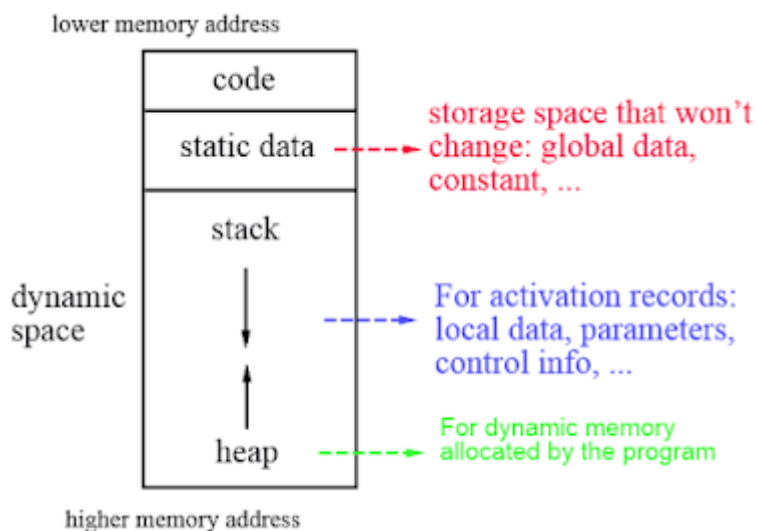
lower memory address

code

static data

storage space that won't change: global data, constant, ...

stack

dynamic space

For activation records: local data, parameters, control info, ...

heap

For dynamic memory allocated by the program

higher memory address